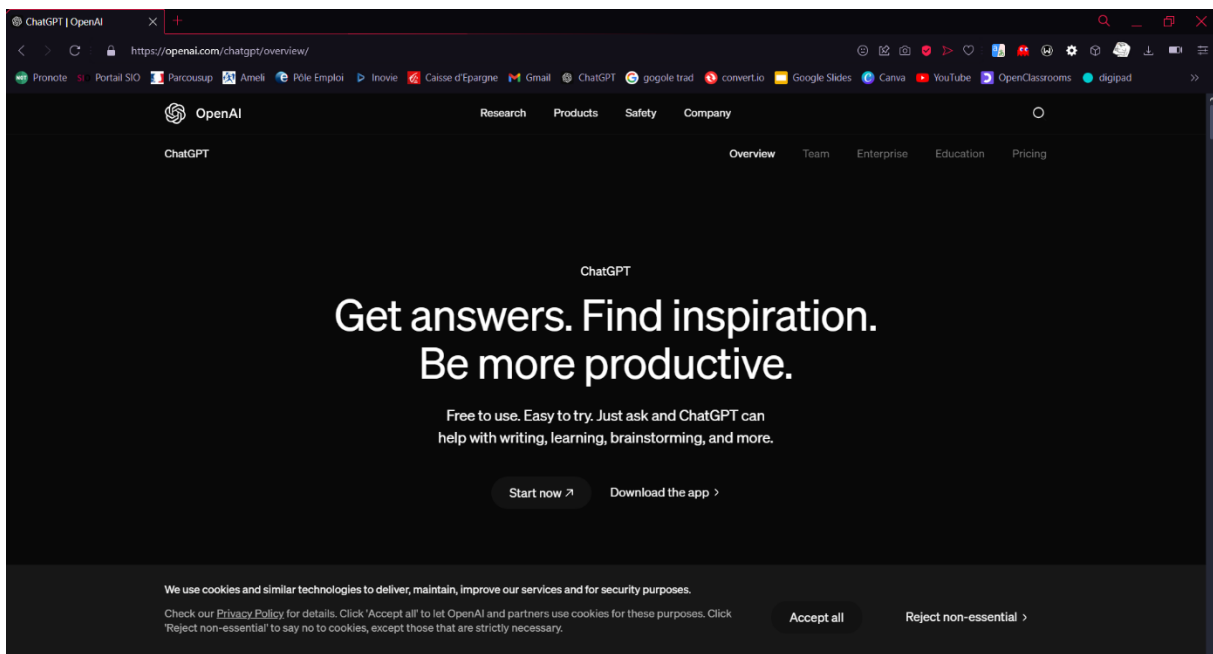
ChatGPT | OpenAI

https://openai.com/chatgpt/overview/

Pronote Portail SIO Parcousup Ameli Pôle Emploi Inovie Caisse d'Epargne Gmail ChatGPT gogole trad convert.io Google Slides Canva YouTube OpenClassrooms digipad

OpenAI

Research Products Safety Company

ChatGPT

Overview Team Enterprise Education Pricing

ChatGPT

Get answers. Find inspiration. Be more productive.

Free to use. Easy to try. Just ask and ChatGPT can help with writing, learning, brainstorming, and more.

Start now ↗ Download the app ›

We use cookies and similar technologies to deliver, maintain, improve our services and for security purposes.

Check our Privacy Policy for details. Click 'Accept all' to let OpenAI and partners use cookies for these purposes. Click 'Reject non-essential' to say no to cookies, except those that are strictly necessary.

Accept all

Reject non-essential ›